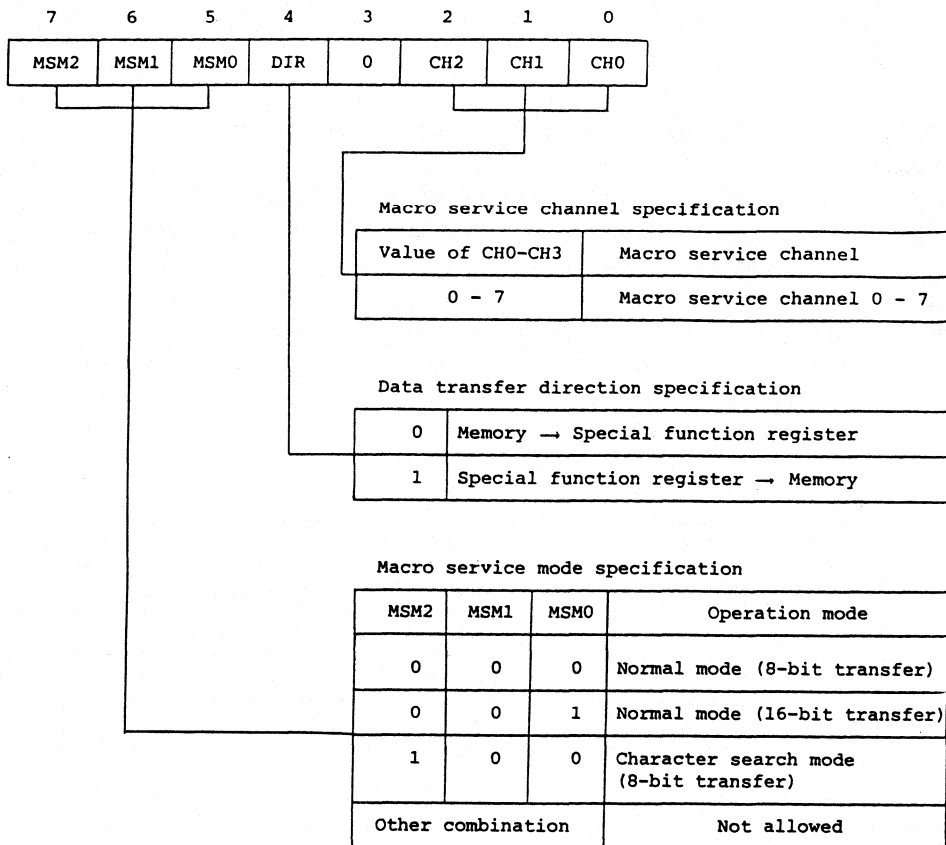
| 7 | 6 | 5 | 4 | 3 | 2 | 1 | 0 |
|---|---|---|---|---|---|---|---|
| MSM2 | MSM1 | MSM0 | DIR | 0 | CH2 | CH1 | CH0 |

Macro service channel specification

| Value of CH0-CH3 | Macro service channel |
|---|---|
| 0 - 7 | Macro service channel 0 - 7 |

Data transfer direction specification

| | |
|---|---|
| 0 | Memory → Special function register |
| 1 | Special function register → Memory |

Macro service mode specification

| MSM2 | MSM1 | MSM0 | Operation mode |
|---|---|---|---|
| 0 | 0 | 0 | Normal mode (8-bit transfer) |
| 0 | 0 | 1 | Normal mode (16-bit transfer) |
| 1 | 0 | 0 | Character search mode (8-bit transfer) |
| Other combination | | | Not allowed |